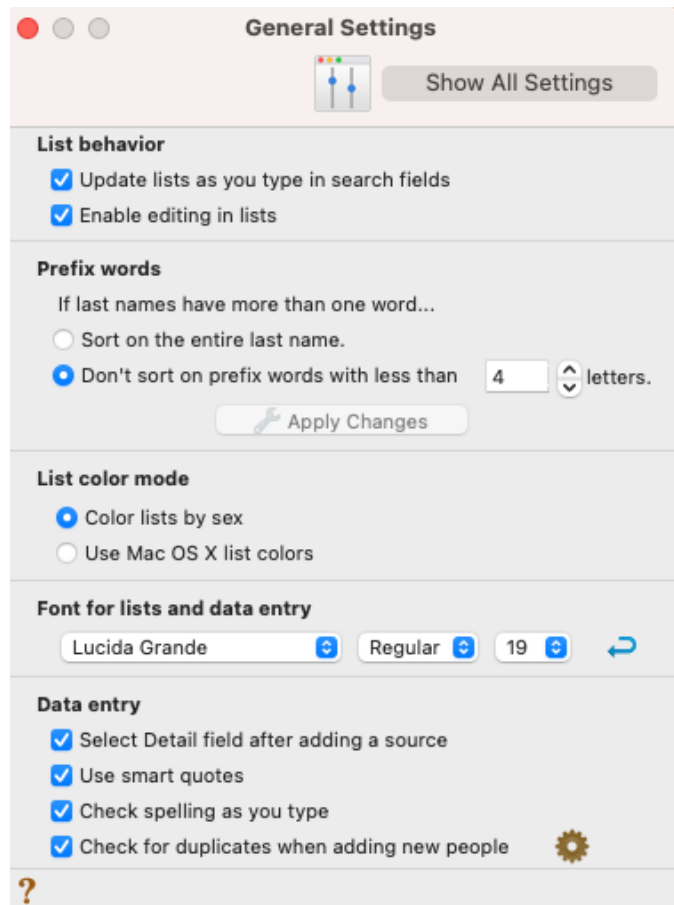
General Settings

Show All Settings

List behavior

Update lists as you type in search fields

Enable editing in lists

Prefix words

If last names have more than one word...

Sort on the entire last name.

Don't sort on prefix words with less than 4 letters.

Apply Changes

List color mode

Color lists by sex

Use Mac OS X list colors

Font for lists and data entry

Lucida Grande Regular 19

Data entry

Select Detail field after adding a source

Use smart quotes

Check spelling as you type

Check for duplicates when adding new people

?